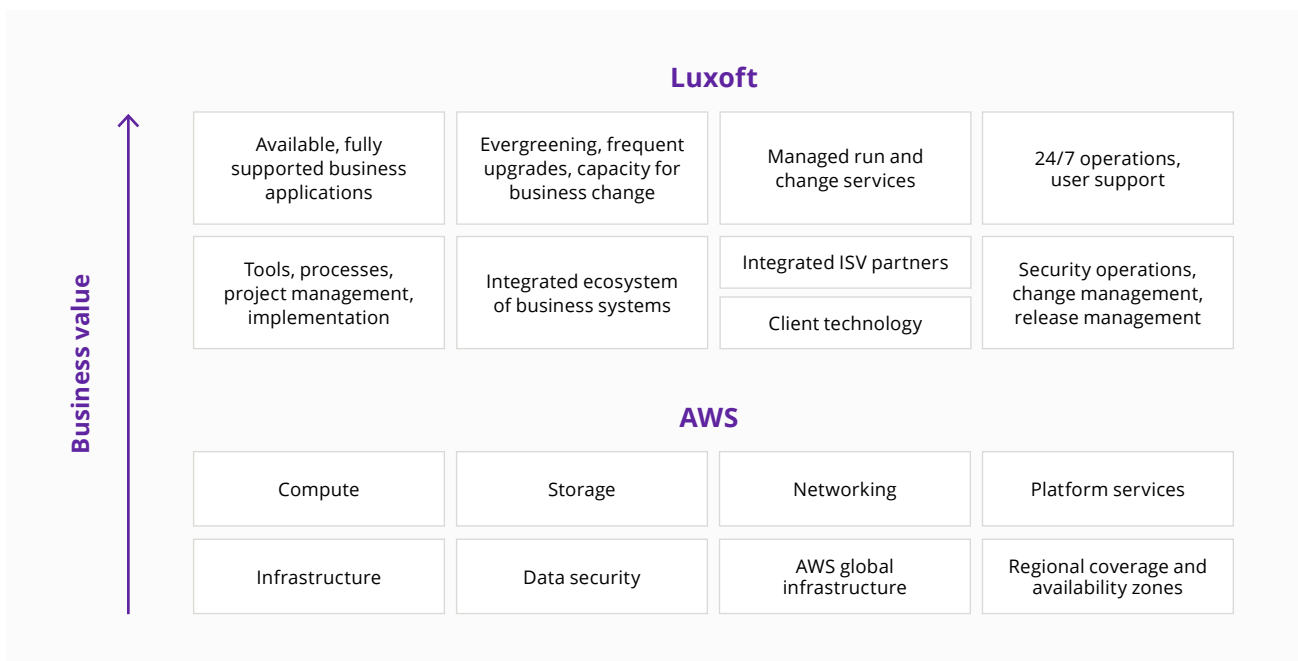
Business value

Luxoft

Available, fully supported business applications

Evergreening, frequent upgrades, capacity for business change

Managed run and change services

24/7 operations, user support

Tools, processes, project management, implementation

Integrated ecosystem of business systems

Integrated ISV partners

Client technology

Security operations, change management, release management

AWS

Compute

Storage

Networking

Platform services

Infrastructure

Data security

AWS global infrastructure

Regional coverage and availability zones